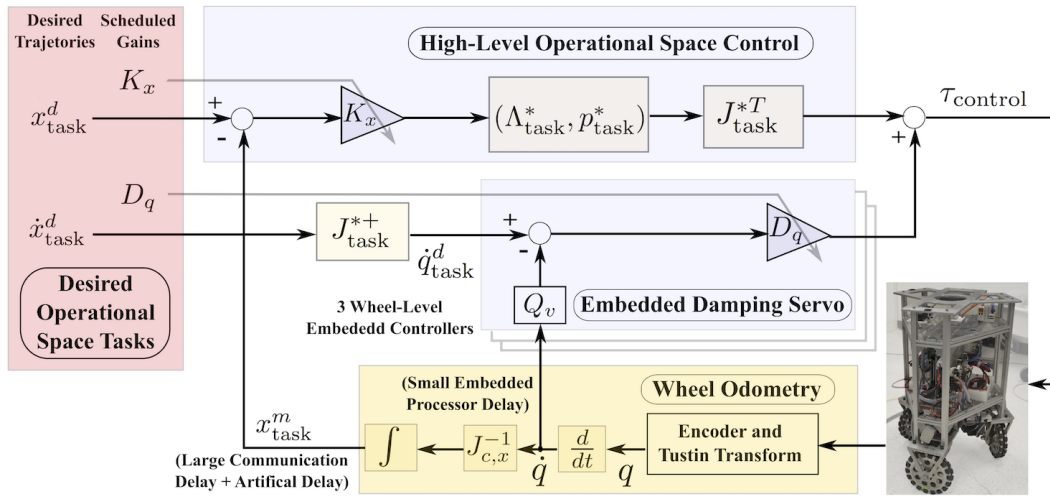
Desired Trajetories

Scheduled Gains

High-Level Operational Space Control

$K_x$

$x^d_{\text{task}}$

+

-

$K_x$

$(\Lambda^*_{\text{task}}, p^*_{\text{task}})$

$J^{*T}_{\text{task}}$

$\tau_{\text{control}}$

+

$D_q$

$\dot{x}^d_{\text{task}}$

$J^{*+}_{\text{task}}$

+

-

$D_q$

$\dot{q}^d_{\text{task}}$

Desired Operational Space Tasks

3 Wheel-Level Embededd Controllers

$Q_v$

Embedded Damping Servo

(Small Embedded Processor Delay)

Wheel Odometry

$x^m_{\text{task}}$

$\int$

$J^{-1}_{c,x}$

$\frac{d}{dt}$

Encoder and Tustin Transform

$\dot{q}$

$q$

(Large Communication Delay + Artifical Delay)